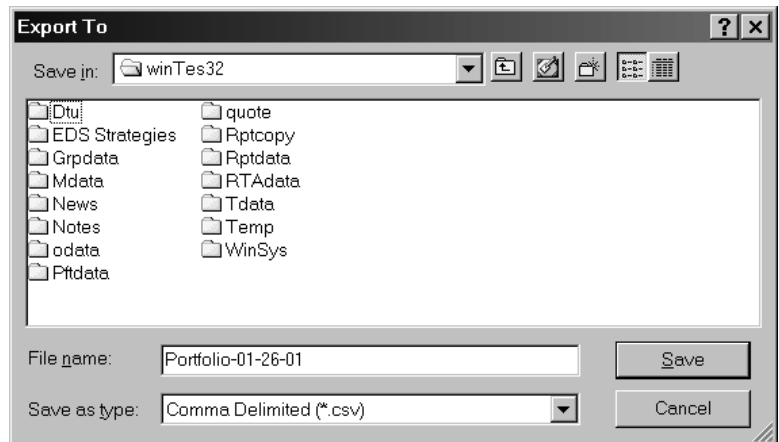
Export To

?

Save in: winTes32

Dtu
EDS Strategies
Grpdata
Mdata
News
Notes
odata
Pftdata
quote
Rptcopy
Rptdata
RTAdata
Tdata
Temp
WinSys

File name: Portfolio-01-26-01

Save

Save as type: Comma Delimited (*.csv)

Cancel